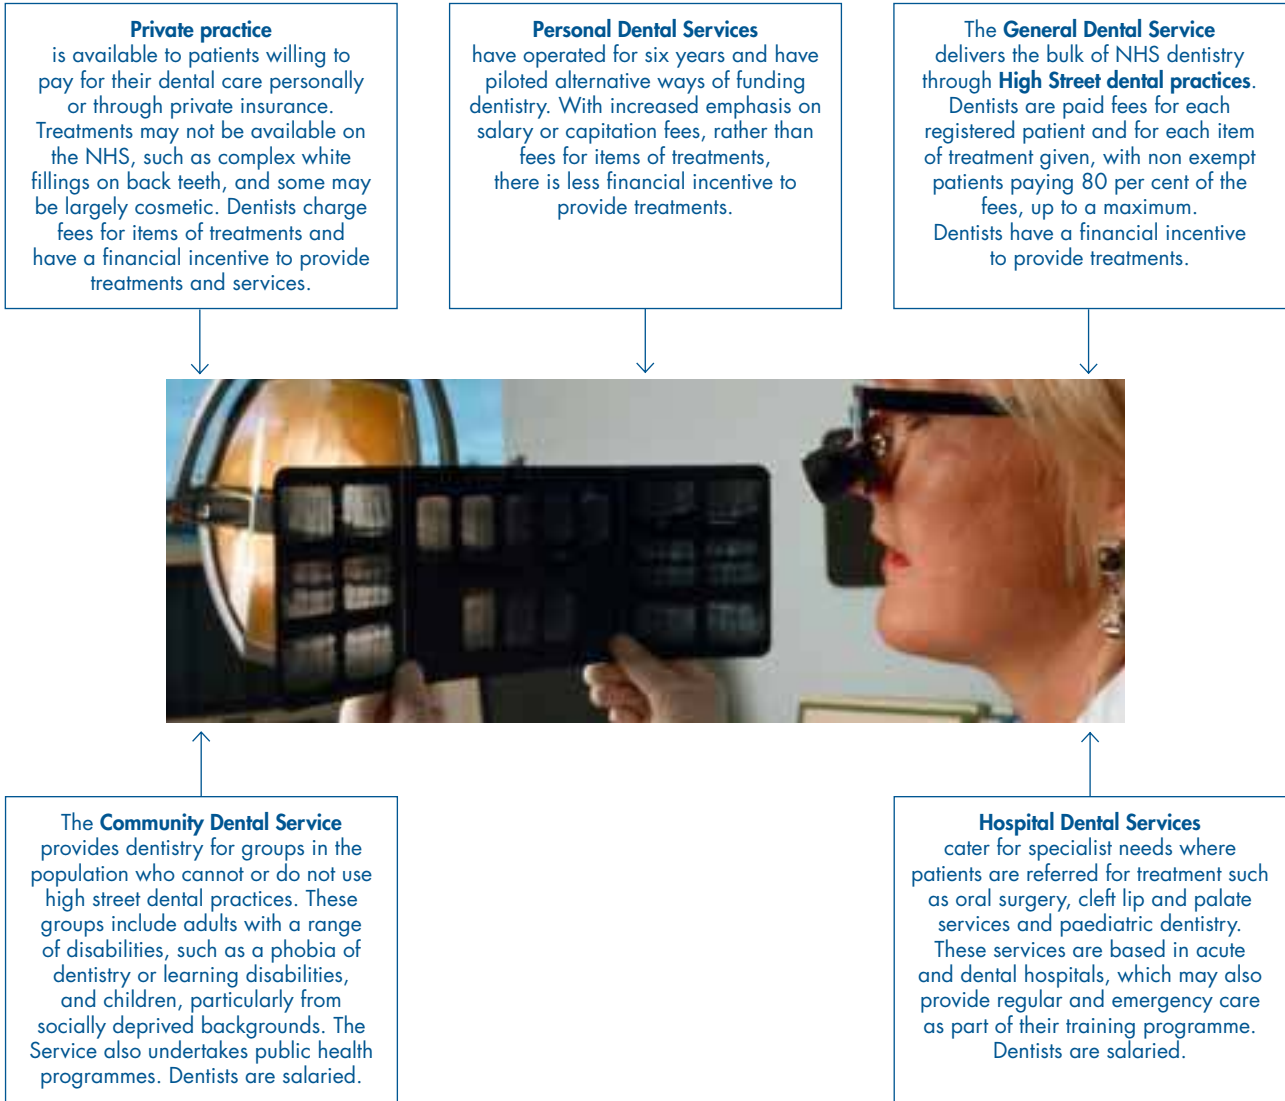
**Private practice** is available to patients willing to pay for their dental care personally or through private insurance. Treatments may not be available on the NHS, such as complex white fillings on back teeth, and some may be largely cosmetic. Dentists charge fees for items of treatments and have a financial incentive to provide treatments and services.

**Personal Dental Services** have operated for six years and have piloted alternative ways of funding dentistry. With increased emphasis on salary or capitation fees, rather than fees for items of treatments, there is less financial incentive to provide treatments.

The **General Dental Service** delivers the bulk of NHS dentistry through **High Street dental practices**. Dentists are paid fees for each registered patient and for each item of treatment given, with non exempt patients paying 80 per cent of the fees, up to a maximum. Dentists have a financial incentive to provide treatments.

The **Community Dental Service** provides dentistry for groups in the population who cannot or do not use high street dental practices. These groups include adults with a range of disabilities, such as a phobia of dentistry or learning disabilities, and children, particularly from socially deprived backgrounds. The Service also undertakes public health programmes. Dentists are salaried.

**Hospital Dental Services** cater for specialist needs where patients are referred for treatment such as oral surgery, cleft lip and palate services and paediatric dentistry. These services are based in acute and dental hospitals, which may also provide regular and emergency care as part of their training programme. Dentists are salaried.